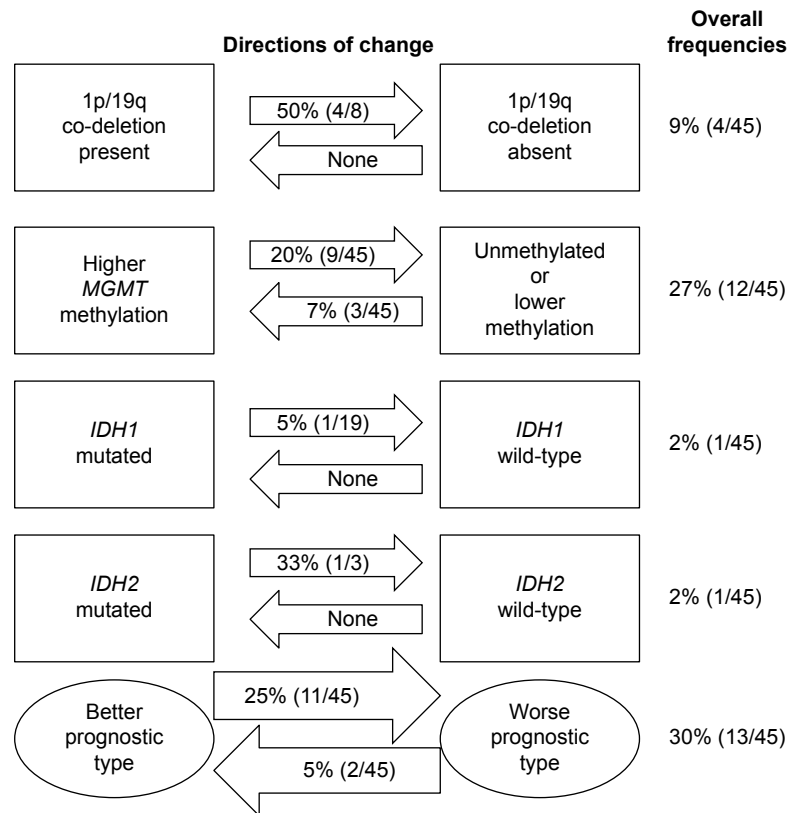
Directions of change

Overall frequencies

1p/19q co-deletion present

50% (4/8)

None

1p/19q co-deletion absent

9% (4/45)

Higher *MGMT* methylation

20% (9/45)

7% (3/45)

Unmethylated or lower methylation

27% (12/45)

*IDH1* mutated

5% (1/19)

None

*IDH1* wild-type

2% (1/45)

*IDH2* mutated

33% (1/3)

None

*IDH2* wild-type

2% (1/45)

Better prognostic type

25% (11/45)

5% (2/45)

Worse prognostic type

30% (13/45)